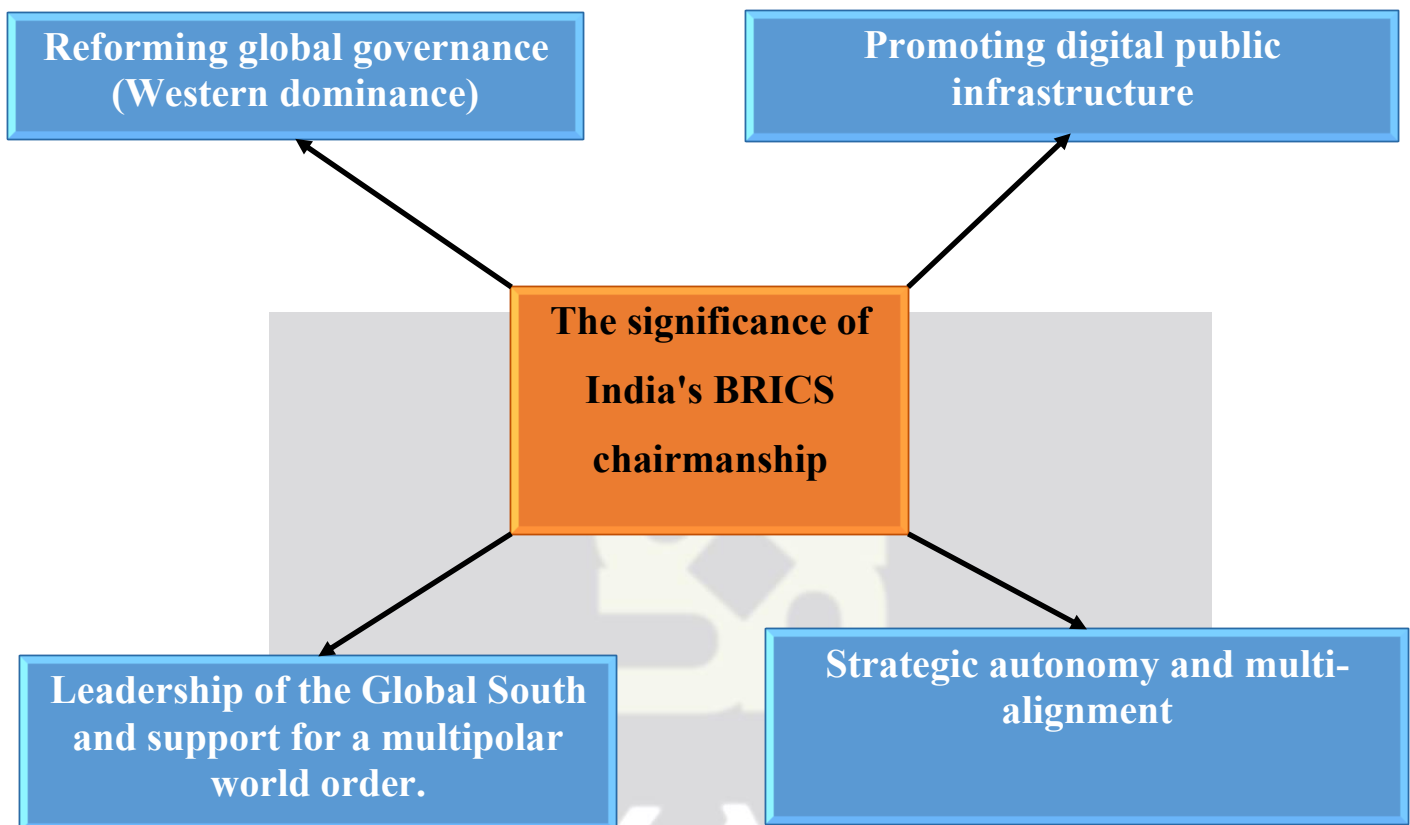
Reforming global governance (Western dominance)

Promoting digital public infrastructure

The significance of India's BRICS chairmanship

Leadership of the Global South and support for a multipolar world order.

Strategic autonomy and multi-alignment